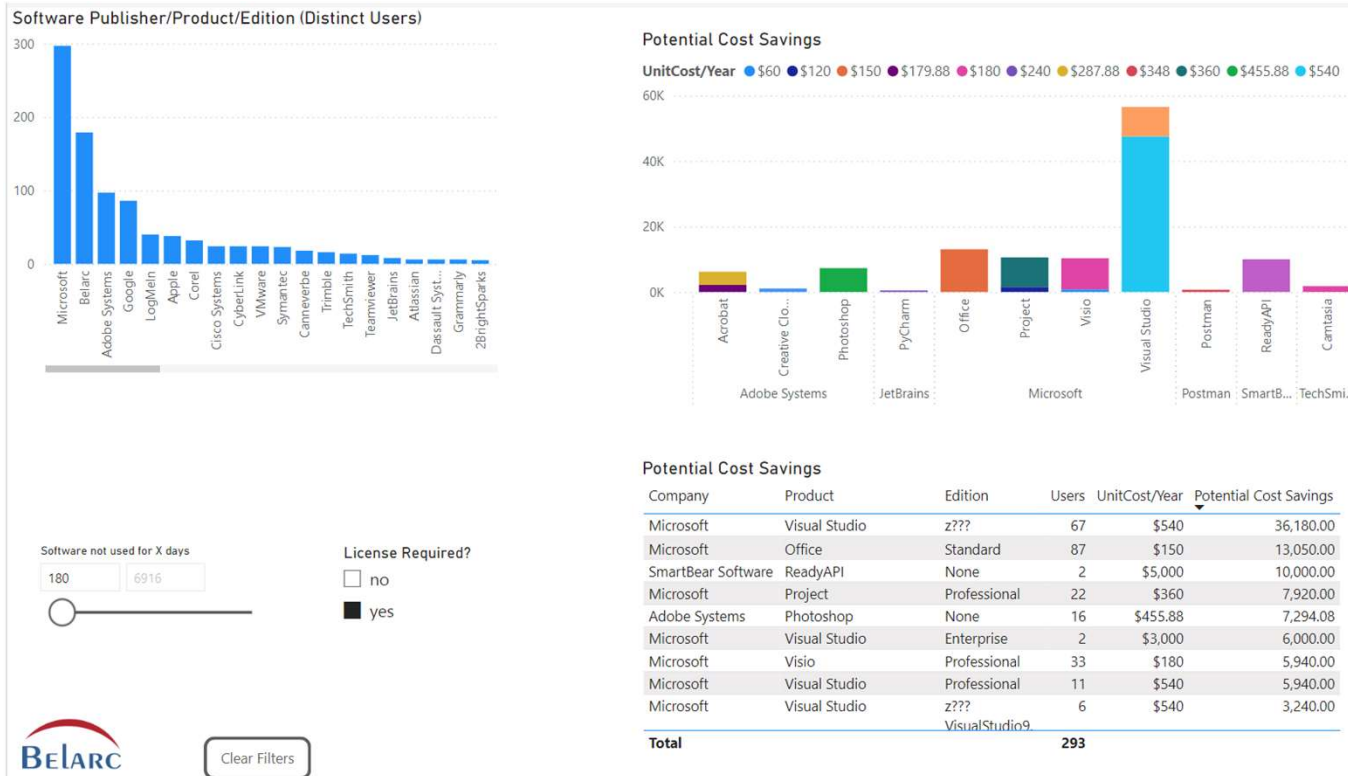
Software Publisher/Product/Edition (Distinct Users)

300
200
100
0

Microsoft
Belarc
Adobe Systems
Google
LogMeIn
Apple
Corel
Cisco Systems
CyberLink
VMware
Symantec
Canneverbe
Trimble
TechSmith
Teamviewer
JetBrains
Atlassian
Dassault Syst...
Grammarly
2BrightSparks

Potential Cost Savings

UnitCost/Year $60 $120 $150 $179.88 $180 $240 $287.88 $348 $360 $455.88 $540

60K
40K
20K
0K

Acrobat
Creative Clo...
Photoshop
PyCharm
Office
Project
Visio
Visual Studio
Postman
ReadyAPI
Camtasia

Adobe Systems
JetBrains
Microsoft
Postman
SmartB...
TechSmi...

Software not used for X days
180
6916

License Required?
no
yes

Potential Cost Savings

| Company | Product | Edition | Users | UnitCost/Year | Potential Cost Savings |
|---|---|---|---|---|---|
| Microsoft | Visual Studio | z??? | 67 | $540 | 36,180.00 |
| Microsoft | Office | Standard | 87 | $150 | 13,050.00 |
| SmartBear Software | ReadyAPI | None | 2 | $5,000 | 10,000.00 |
| Microsoft | Project | Professional | 22 | $360 | 7,920.00 |
| Adobe Systems | Photoshop | None | 16 | $455.88 | 7,294.08 |
| Microsoft | Visual Studio | Enterprise | 2 | $3,000 | 6,000.00 |
| Microsoft | Visio | Professional | 33 | $180 | 5,940.00 |
| Microsoft | Visual Studio | Professional | 11 | $540 | 5,940.00 |
| Microsoft | Visual Studio | z??? VisualStudio9. | 6 | $540 | 3,240.00 |
| Total | | | 293 | | |

BELARC

Clear Filters